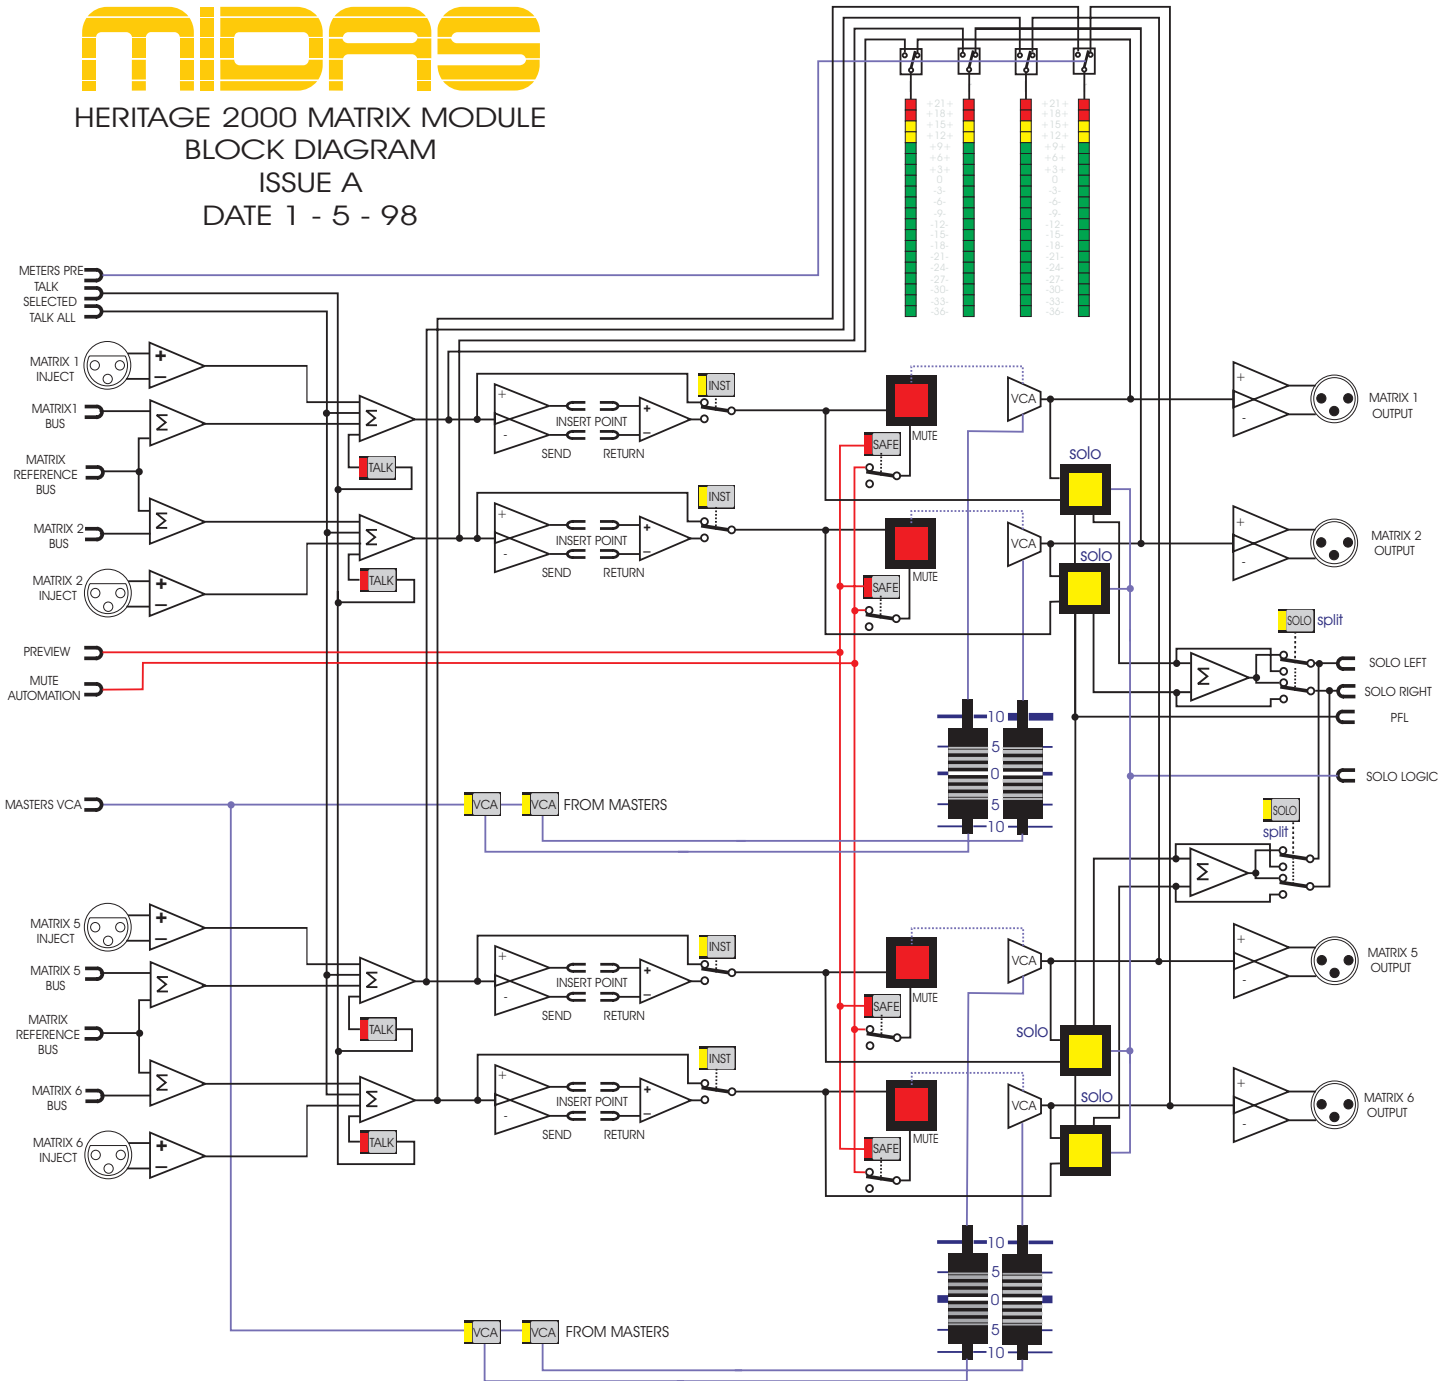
MIDAS

HERITAGE 2000 MATRIX MODULE
BLOCK DIAGRAM
ISSUE A
DATE 1 - 5 - 98

+21 +18 +15 +12 +9 +6 +3 0 -3 -6 -9 -12 -15 -18 -21 -24 -27 -30 -33 -36

+21 +18 +15 +12 +9 +6 +3 0 -3 -6 -9 -12 -15 -18 -21 -24 -27 -30 -33 -36

METERS PRE
TALK
SELECTED
TALK ALL

MATRIX 1 INJECT
MATRIX1 BUS
MATRIX REFERENCE BUS
MATRIX 2 BUS
MATRIX 2 INJECT

PREVIEW
MUTE AUTOMATION

MASTERS VCA

MATRIX 5 INJECT
MATRIX 5 BUS
MATRIX REFERENCE BUS
MATRIX 6 BUS
MATRIX 6 INJECT

TALK
TALK
TALK
TALK

INST
INSERT POINT
SEND
RETURN

INST
INSERT POINT
SEND
RETURN

INST
INSERT POINT
SEND
RETURN

INST
INSERT POINT
SEND
RETURN

MUTE
SAFE
VCA
solo

MUTE
SAFE
VCA
solo

MUTE
SAFE
VCA
solo

MUTE
SAFE
VCA
solo

VCA
VCA
FROM MASTERS

VCA
VCA
FROM MASTERS

10
5
0
5
10

10
5
0
5
10

MATRIX 1 OUTPUT
MATRIX 2 OUTPUT
SOLO split
SOLO LEFT
SOLO RIGHT
PFL
SOLO LOGIC
SOLO
split
MATRIX 5 OUTPUT
MATRIX 6 OUTPUT